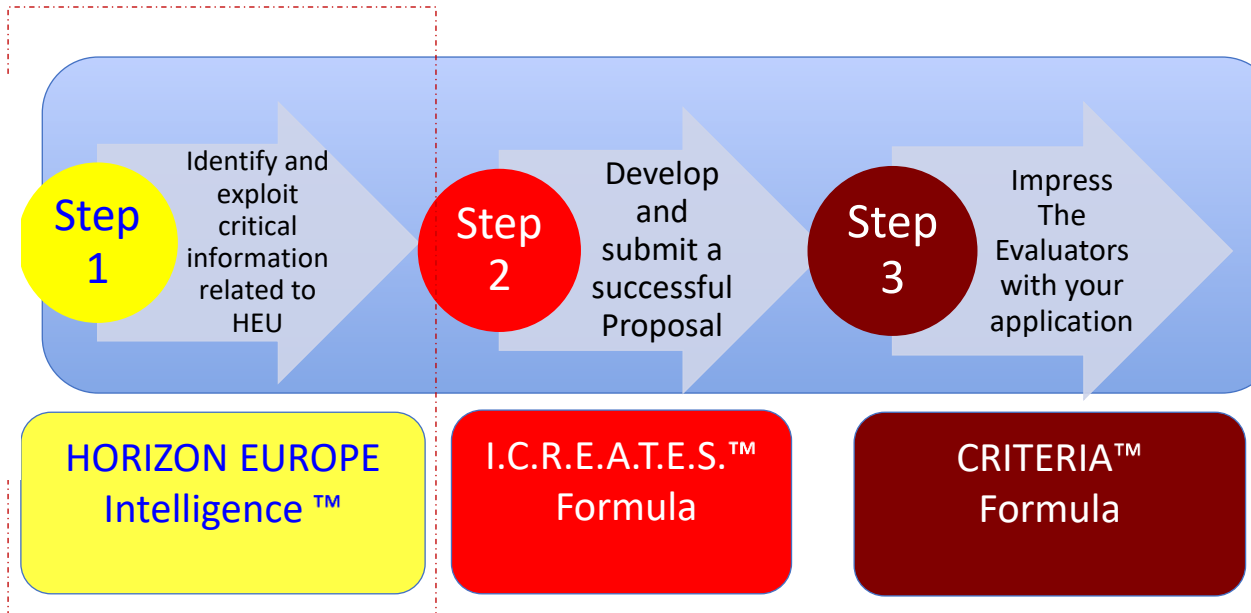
Step 1

Identify and exploit critical information related to HEU

Step 2

Develop and submit a successful Proposal

Step 3

Impress The Evaluators with your application

HORIZON EUROPE Intelligence ™

I.C.R.E.A.T.E.S.™ Formula

CRITERIA™ Formula